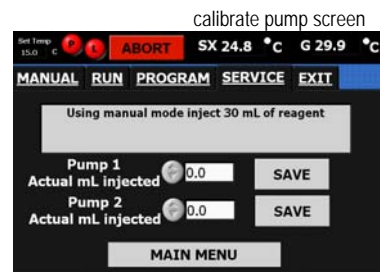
calibrate pump screen

Set Temp 15.0 C P L ABORT SX 24.8 °C G 29.9 °C

MANUAL RUN PROGRAM SERVICE EXIT

Using manual mode inject 30 mL of reagent

Pump 1 Actual mL injected 0.0 SAVE

Pump 2 Actual mL injected 0.0 SAVE

MAIN MENU